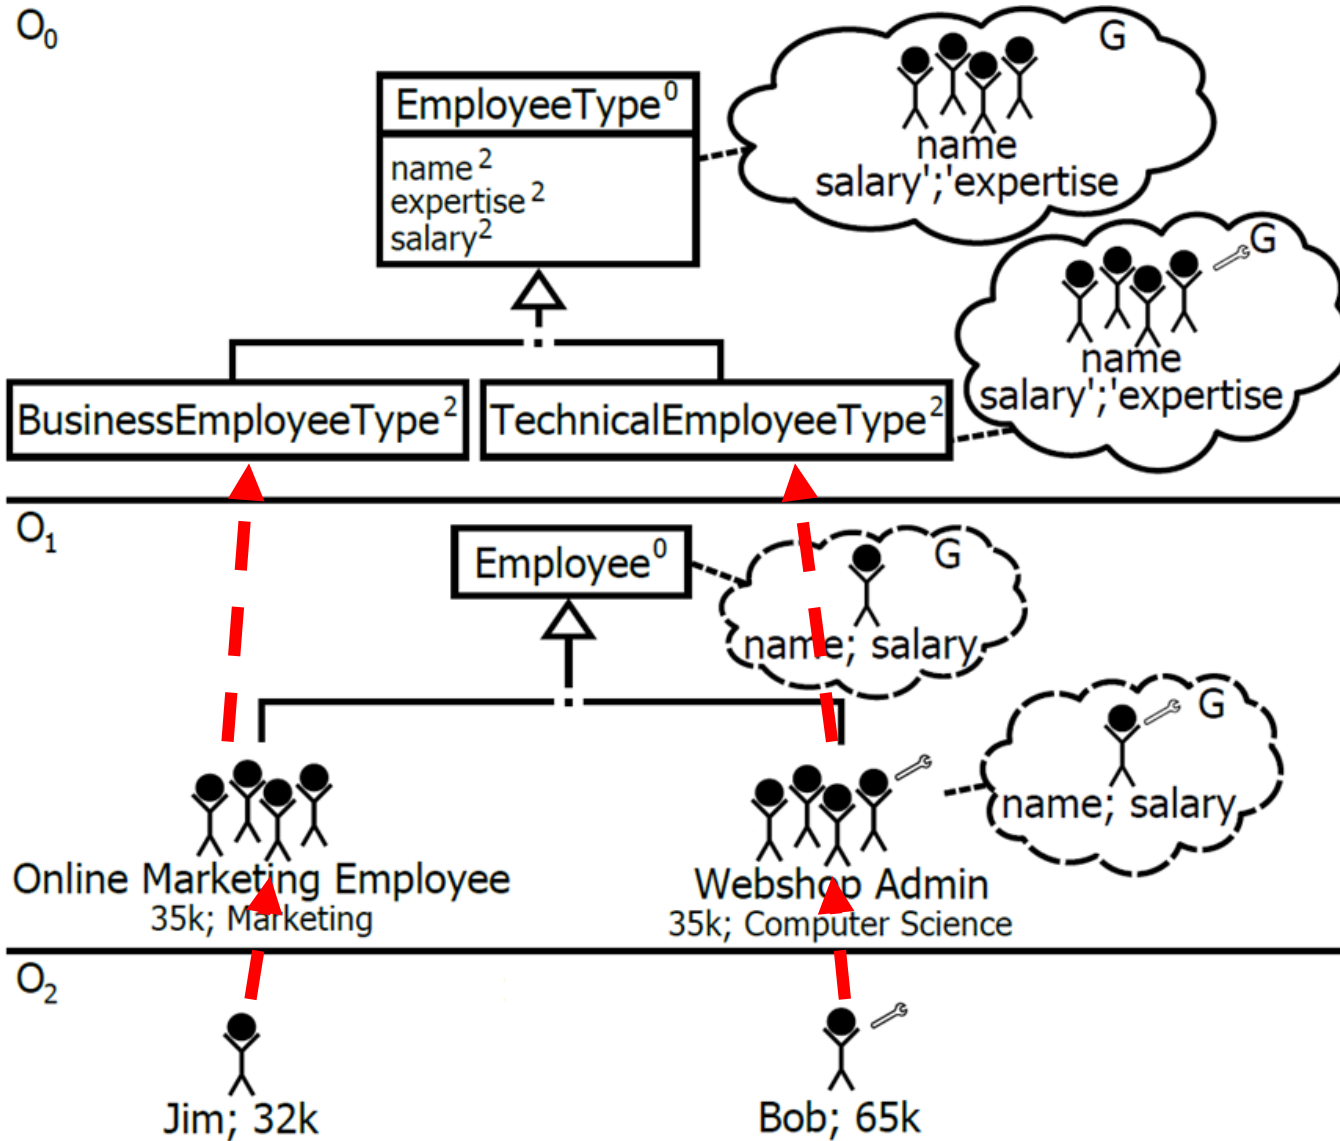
$O_0$

EmployeeType$^0$

name$^2$
expertise$^2$
salary$^2$

G

name
salary';'expertise

G

name
salary';'expertise

BusinessEmployeeType$^2$

TechnicalEmployeeType$^2$

$O_1$

Employee$^0$

G

name; salary

G

name; salary

Online Marketing Employee
35k; Marketing

Webshop Admin
35k; Computer Science

$O_2$

Jim; 32k

Bob; 65k